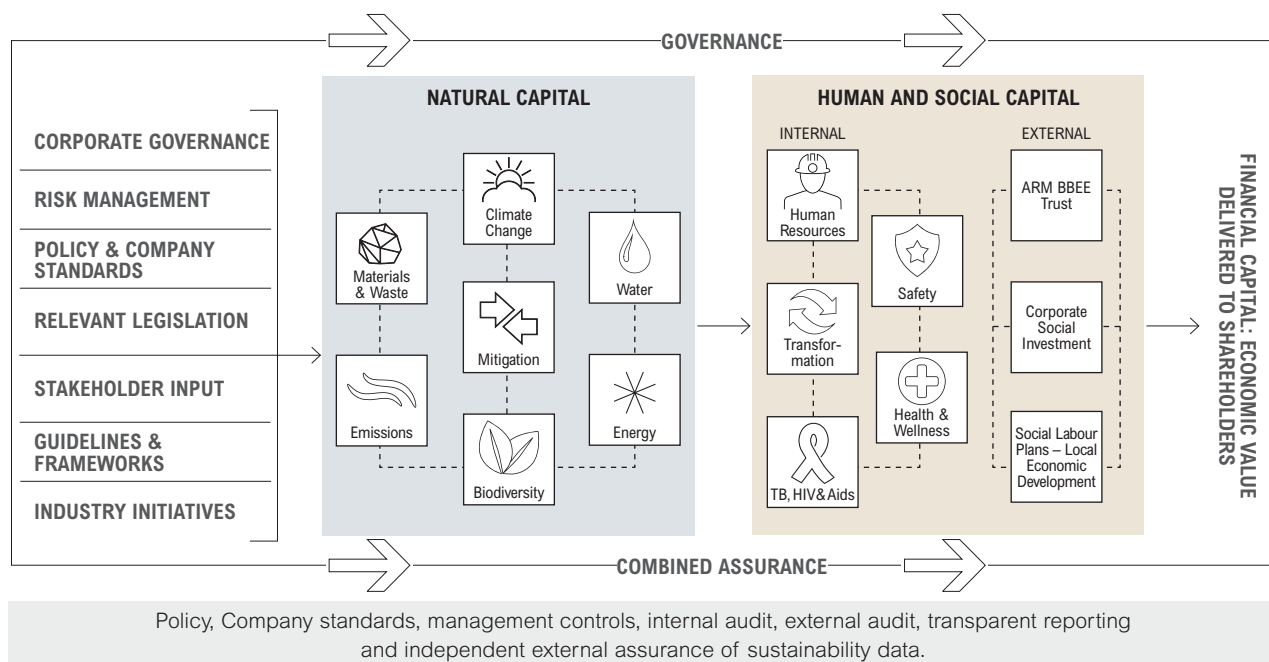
GOVERNANCE

CORPORATE GOVERNANCE

RISK MANAGEMENT

POLICY & COMPANY STANDARDS

RELEVANT LEGISLATION

STAKEHOLDER INPUT

GUIDELINES & FRAMEWORKS

INDUSTRY INITIATIVES

NATURAL CAPITAL

Climate Change

Materials & Waste

Water

Mitigation

Emissions

Energy

Biodiversity

HUMAN AND SOCIAL CAPITAL

INTERNAL

EXTERNAL

Human Resources

Safety

Transformation

Health & Wellness

TB, HIV& Aids

ARM BBEE Trust

Corporate Social Investment

Social Labour Plans – Local Economic Development

FINANCIAL CAPITAL: ECONOMIC VALUE DELIVERED TO SHAREHOLDERS

COMBINED ASSURANCE

Policy, Company standards, management controls, internal audit, external audit, transparent reporting and independent external assurance of sustainability data.